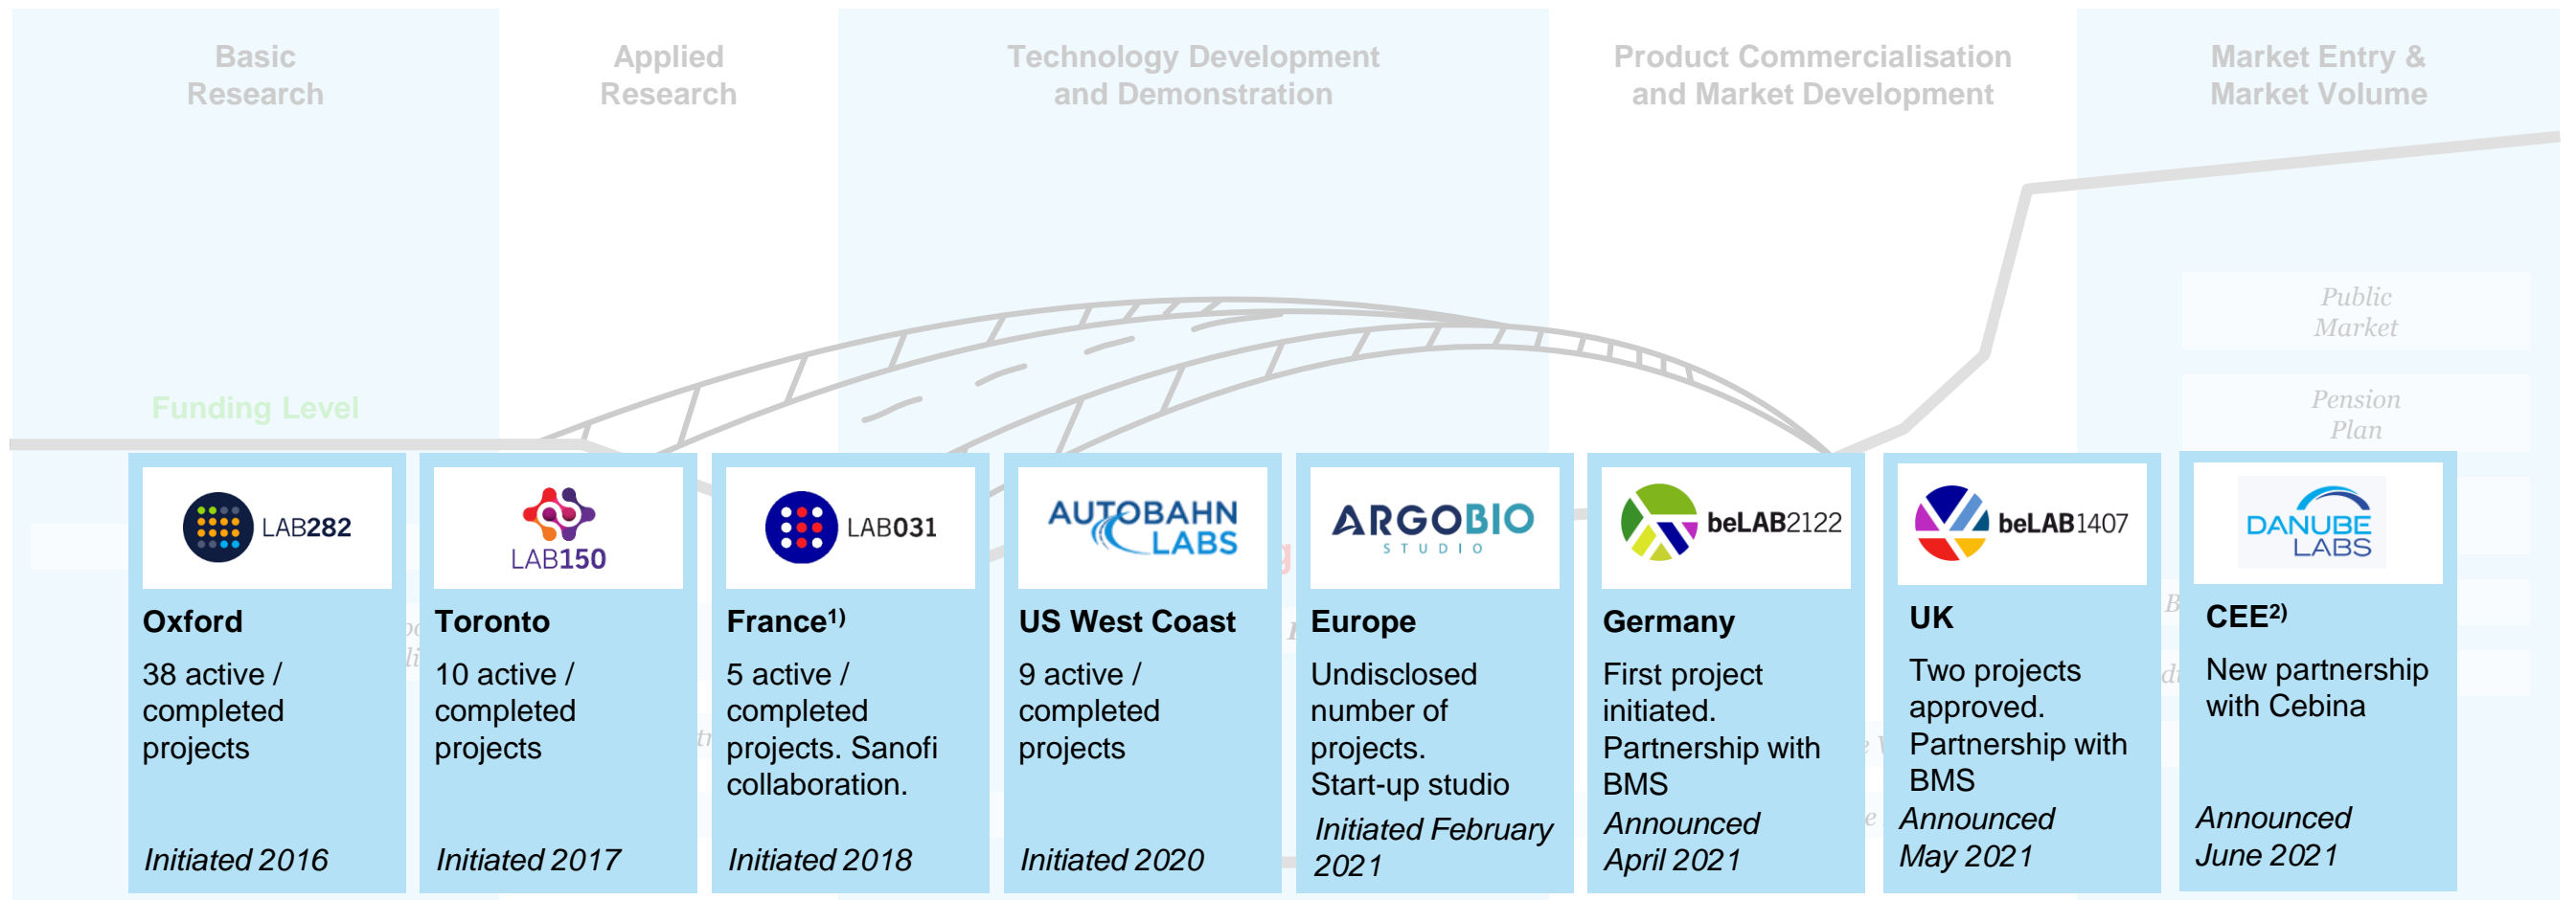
Basic Research

Applied Research

Technology Development and Demonstration

Product Commercialisation and Market Development

Market Entry & Market Volume

Public Market

Pension Plan

Funding Level

LAB282

Oxford

38 active / completed projects

Initiated 2016

LAB150

Toronto

10 active / completed projects

Initiated 2017

LAB031

France$^{1)}$

5 active / completed projects. Sanofi collaboration.

Initiated 2018

AUTOBAHN LABS

US West Coast

9 active / completed projects

Initiated 2020

ARGOBIO STUDIO

Europe

Undisclosed number of projects. Start-up studio

Initiated February 2021

beLAB2122

Germany

First project initiated. Partnership with BMS

Announced April 2021

beLAB1407

UK

Two projects approved. Partnership with BMS

Announced May 2021

DANUBE LABS

CEE$^{2)}$

New partnership with Cebina

Announced June 2021